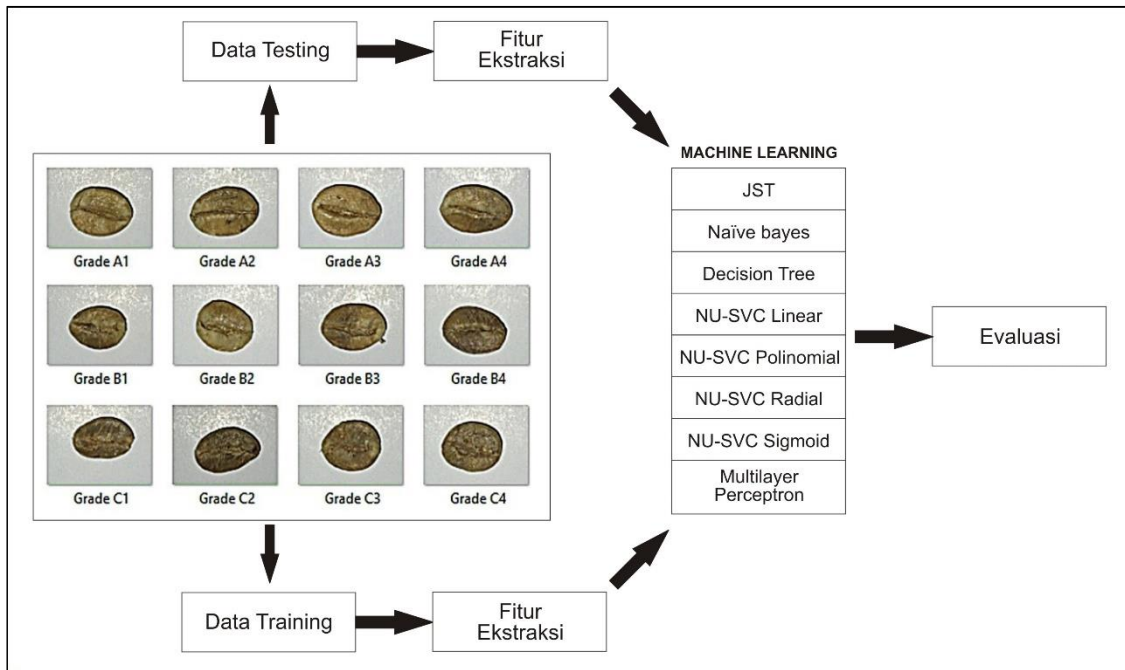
Data Testing

Fitur Ekstraksi

Grade A1
Grade A2
Grade A3
Grade A4
Grade B1
Grade B2
Grade B3
Grade B4
Grade C1
Grade C2
Grade C3
Grade C4

MACHINE LEARNING

| JST |
|---|
| Naïve bayes |
| Decision Tree |
| NU-SVC Linear |
| NU-SVC Polinomial |
| NU-SVC Radial |
| NU-SVC Sigmoid |
| Multilayer Perceptron |

Evaluasi

Data Training

Fitur Ekstraksi